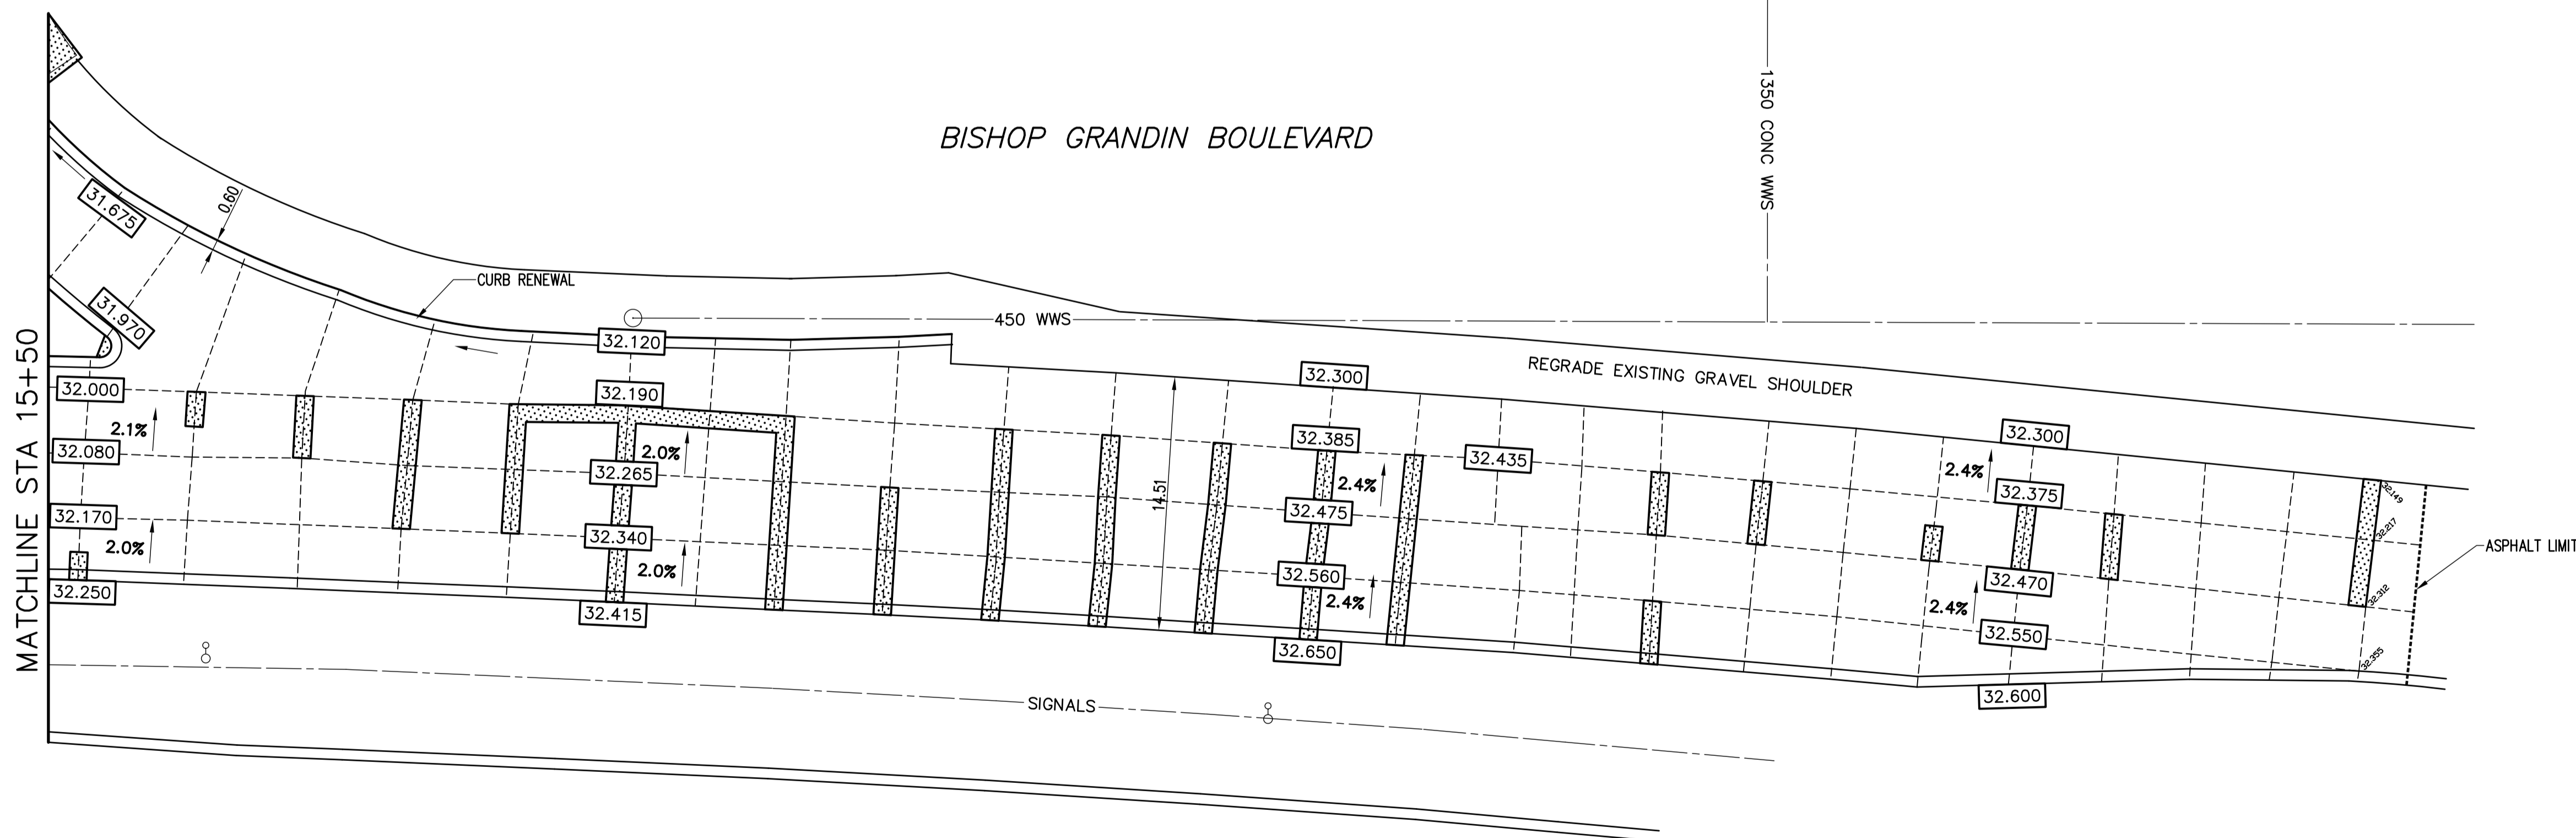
BISHOP GRANDIN BOULEVARD

1350 CONC WWS

31.675

0.60

CURB RENEWAL

31.970

450 WWS

32.120

MATCHLINE STA 15+50

32.000

32.190

32.300

REGRADE EXISTING GRAVEL SHOULDER

2.1%

32.080

2.0%

32.385

32.300

32.265

2.4%

32.435

2.4%

32.375

32.170

14.51

32.475

32.149

32.217

ASPHALT LIMIT

2.0%

32.340

2.0%

32.470

32.250

32.560

2.4%

2.4%

32.312

32.415

32.550

32.650

32.255

32.600

SIGNALS